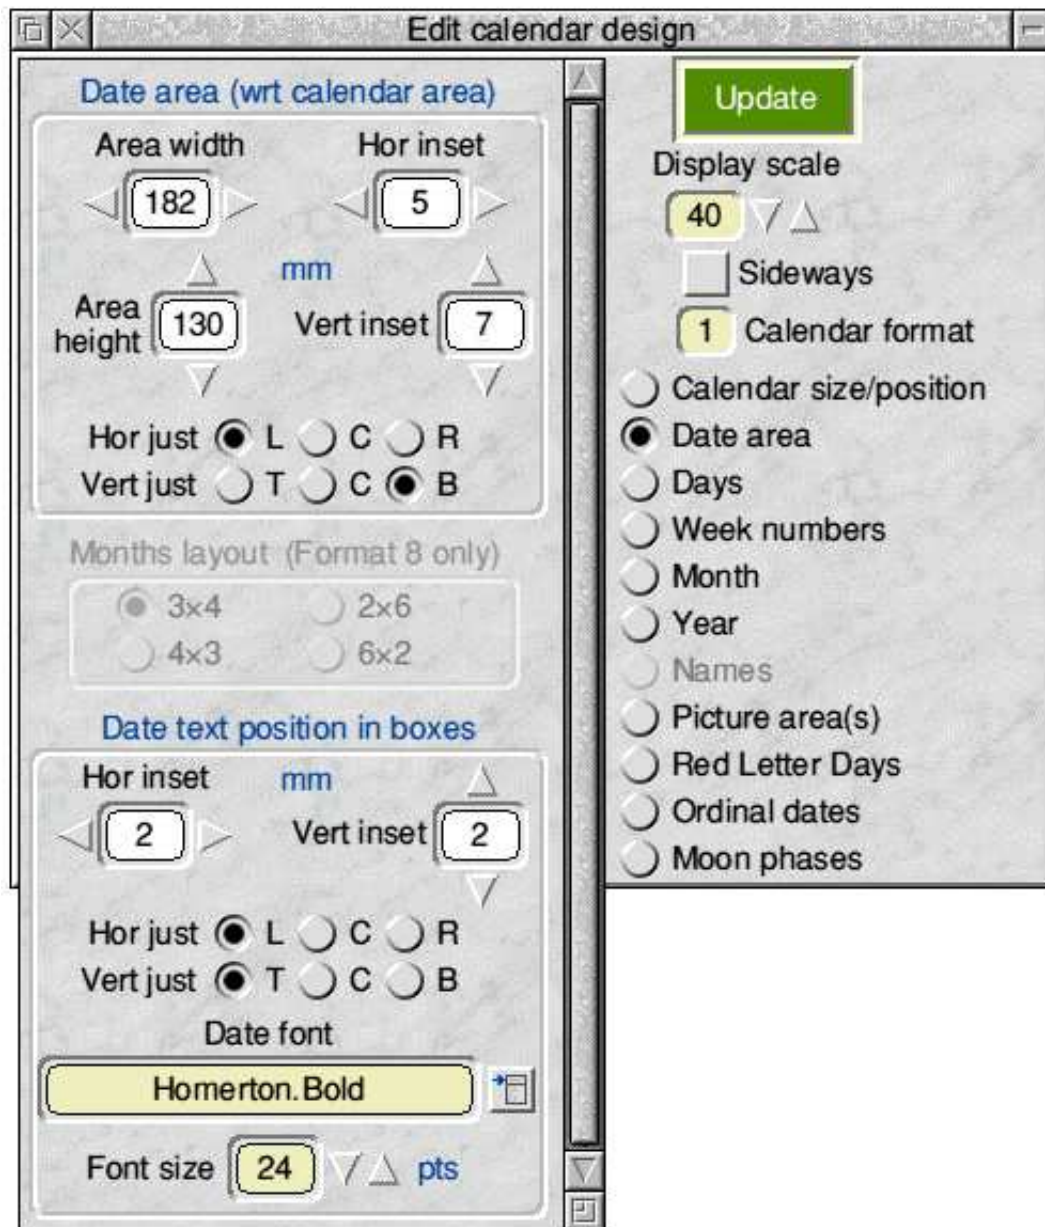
Edit calendar design

Date area (wrt calendar area)

Area width
182
Hor inset
5
mm
Area height
130
Vert inset
7
Hor just L C R
Vert just T C B

Months layout (Format 8 only)
3×4
2×6
4×3
6×2

Date text position in boxes
Hor inset
mm
2
Vert inset
2
Hor just L C R
Vert just T C B
Date font
Homerton.Bold
Font size
24
pts

Update
Display scale
40
Sideways
1
Calendar format
Calendar size/position
Date area
Days
Week numbers
Month
Year
Names
Picture area(s)
Red Letter Days
Ordinal dates
Moon phases